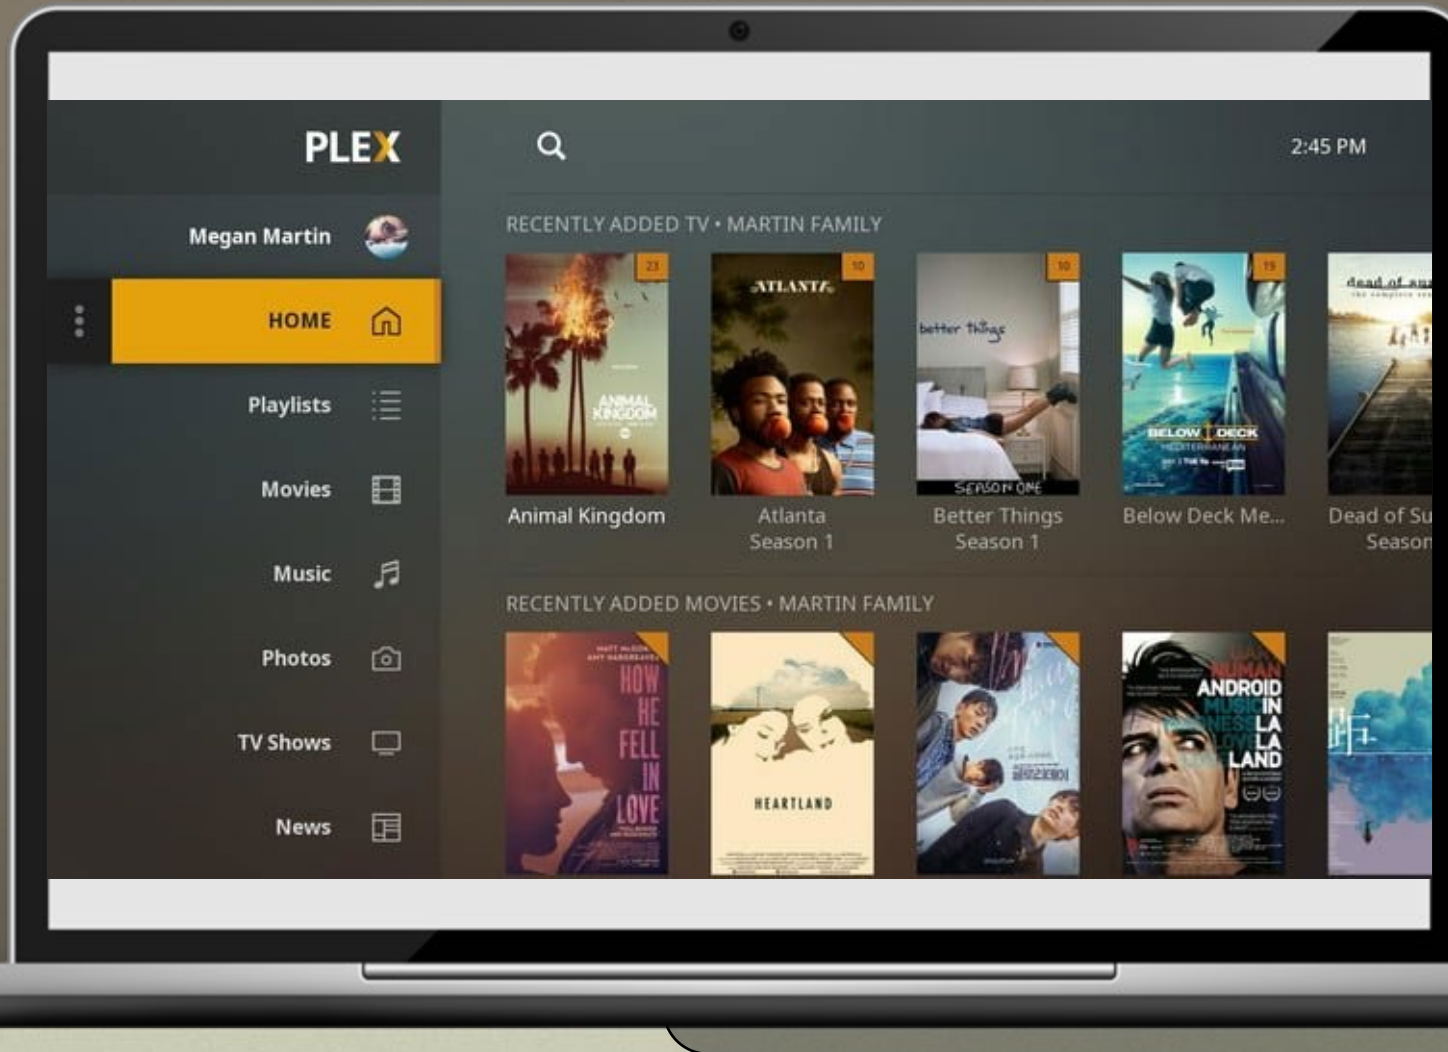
PLEX

Megan Martin

HOME

Playlists

Movies

Music

Photos

TV Shows

News

2:45 PM

RECENTLY ADDED TV • MARTIN FAMILY

23
ANIMAL KINGDOM
Animal Kingdom

10
ATLANTA
Atlanta
Season 1

10
better things
SEASON ONE
Better Things
Season 1

19
BELOW DECK MEDITERRANEAN
Below Deck Me...

dead of su
Dead of Su
Season

RECENTLY ADDED MOVIES • MARTIN FAMILY

HOW HE FELL IN LOVE

HEARTLAND

HUMAN ANDROID MUSIC IN LA LA LAND